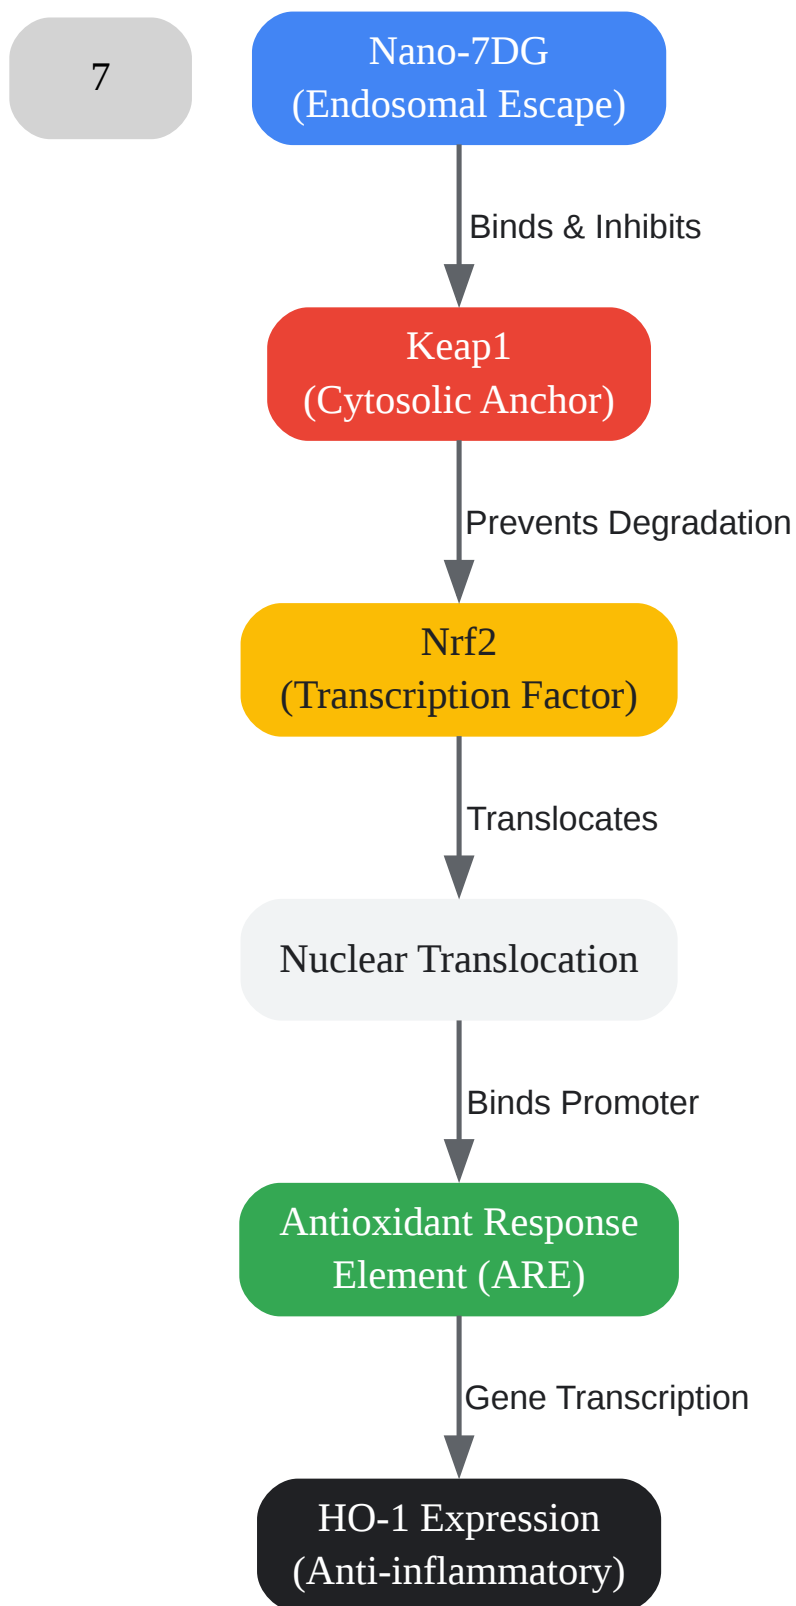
7

Nano-7DG
(Endosomal Escape)

Binds & Inhibits

Keap1
(Cytosolic Anchor)

Prevents Degradation

Nrf2
(Transcription Factor)

Translocates

Nuclear Translocation

Binds Promoter

Antioxidant Response Element (ARE)

Gene Transcription

HO-1 Expression
(Anti-inflammatory)